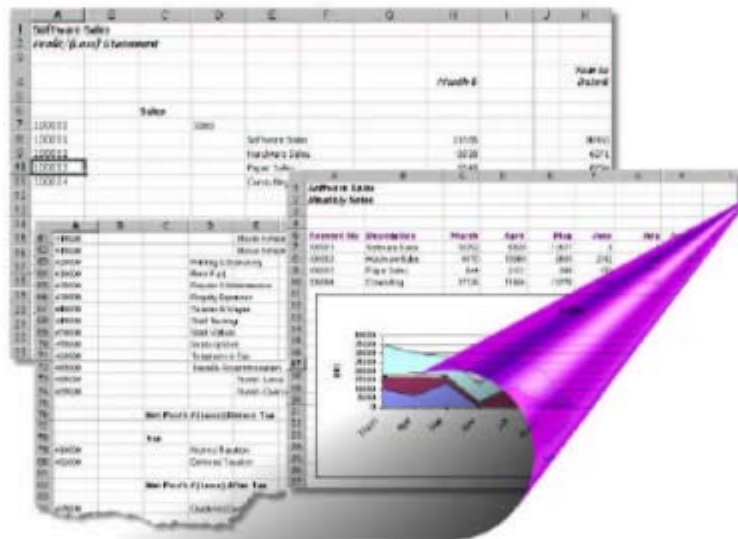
Software Sales
Profit/(Loss) Statement

Month 6

Year to Date

Sales

Software Sales
Hardware Sales
Paper Sales

Software Sales
Monthly Sales

Account No | Description | March | April | May | June | July

Software Sales
Hardware Sales
Paper Sales
Consulting

Net Profit/(Loss) Before Tax

Tax

Net Profit/(Loss) After Tax